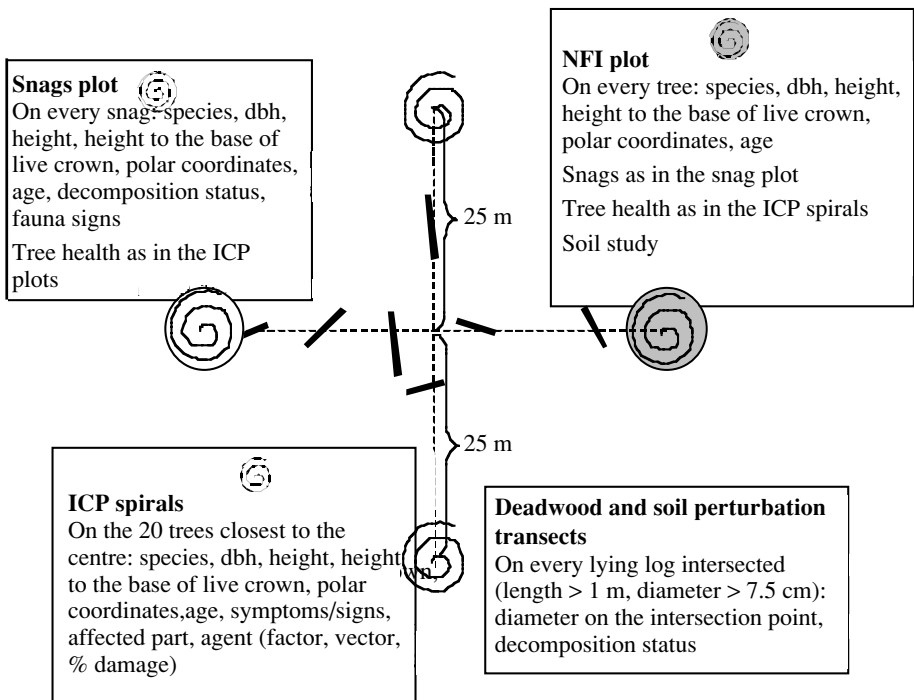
Snags plot
On every snag: species, dbh, height, height to the base of live crown, polar coordinates, age, decomposition status, fauna signs

Tree health as in the ICP plots

NFI plot
On every tree: species, dbh, height, height to the base of live crown, polar coordinates, age

Snags as in the snag plot

Tree health as in the ICP spirals

Soil study

25 m

25 m

ICP spirals
On the 20 trees closest to the centre: species, dbh, height, height to the base of live crown, polar coordinates,age, symptoms/signs, affected part, agent (factor, vector, % damage)

Deadwood and soil perturbation transects
On every lying log intersected (length > 1 m, diameter > 7.5 cm): diameter on the intersection point, decomposition status